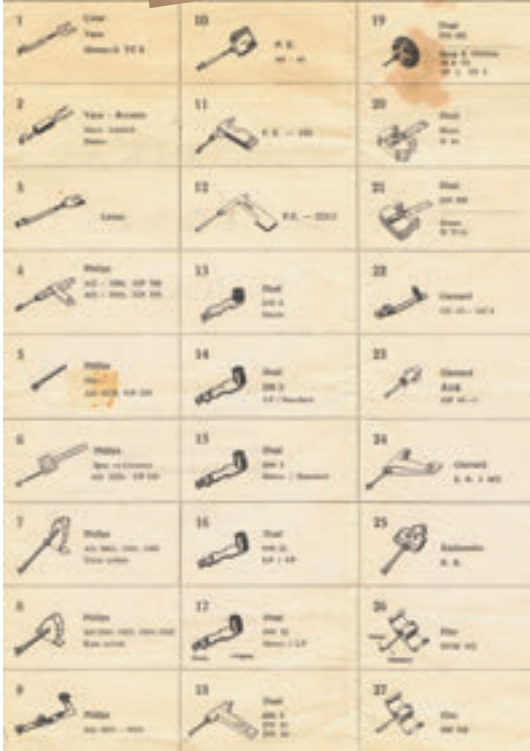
1
Lenco
Vaco
Dinocord TC 6

10
P.E.
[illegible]

19
Dual
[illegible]
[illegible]

2
Vaco - Acoustic
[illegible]

11
P.E. — 100

20
Dual
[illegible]

3
Lenco

12
P.E. — 33/3

21
Dual
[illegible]

4
Philips
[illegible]

13
Dual
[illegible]

22
Garrard
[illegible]

5
Philips
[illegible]

14
Dual
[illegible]

23
Garrard
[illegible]

6
Philips
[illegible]

15
Dual
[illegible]

24
Garrard
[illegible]

7
Philips
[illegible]

16
Dual
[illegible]

25
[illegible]

8
Philips
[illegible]

17
Dual
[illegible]

26
Elac
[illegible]

9
Philips
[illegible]

18
Dual
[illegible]

27
Elac
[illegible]